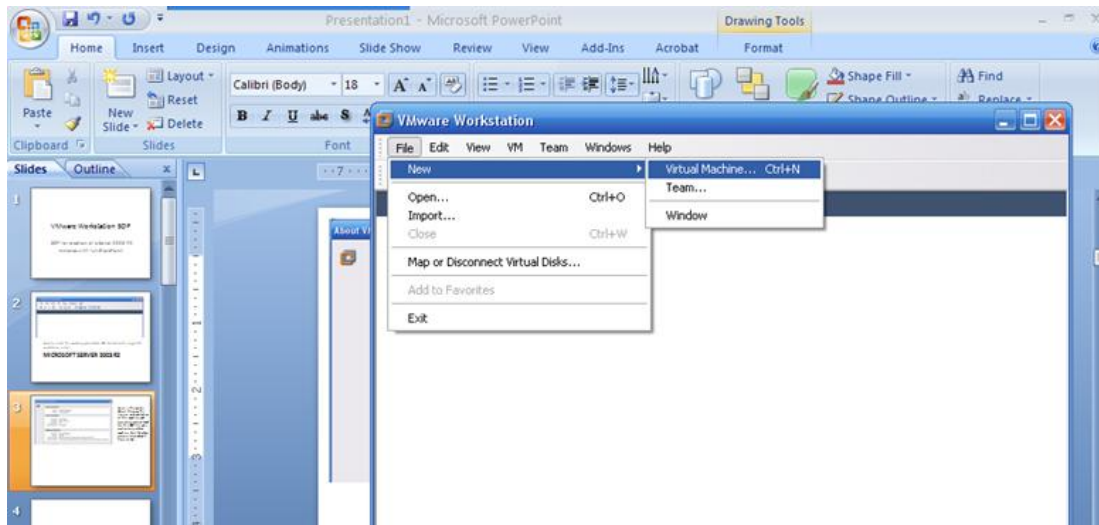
Presentation1 - Microsoft PowerPoint
Drawing Tools
Home Insert Design Animations Slide Show Review View Add-Ins Acrobat Format
Paste
New Slide
Layout
Reset
Delete
Clipboard
Slides
Calibri (Body) 18
Font
Shape Fill
Shape Outline
Find
Replace
Slides Outline
VMware Workstation
File Edit View VM Team Windows Help
New
Virtual Machine... Ctrl+N
Team...
Window
Open... Ctrl+O
Import...
Close Ctrl+W
Map or Disconnect Virtual Disks...
Add to Favorites
Exit
About V
1
VMware Workstation SDP
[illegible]
2
MICROSOFT SERVER 2003 R2
3
4